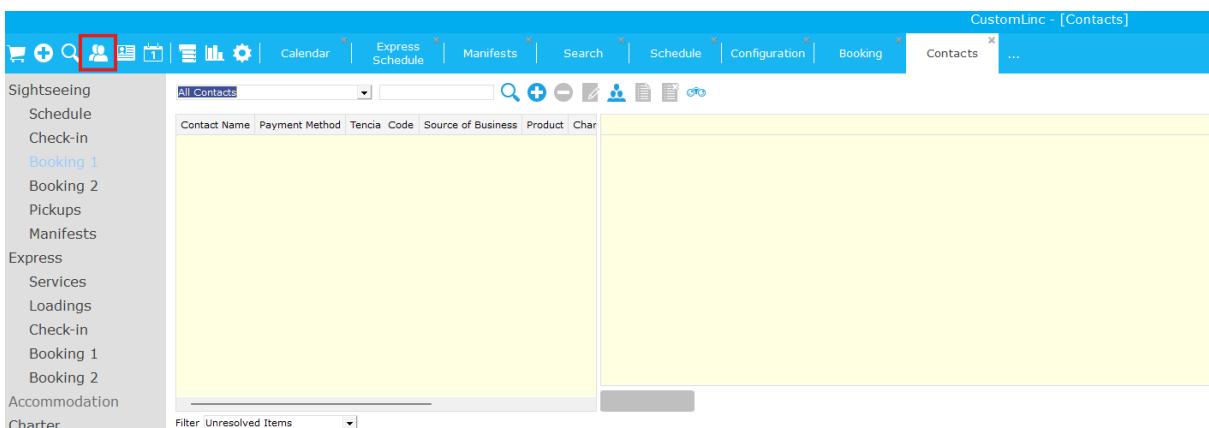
CustomLinc - [Contacts]

Calendar
Express Schedule
Manifests
Search
Schedule
Configuration
Booking
Contacts
...

Sightseeing
Schedule
Check-in
Booking 1
Booking 2
Pickups
Manifests
Express
Services
Loadings
Check-in
Booking 1
Booking 2
Accommodation
Charter

All Contacts

| Contact Name | Payment Method | Tencia | Code | Source of Business | Product | Char |
|---|---|---|---|---|---|---|

Filter Unresolved Items